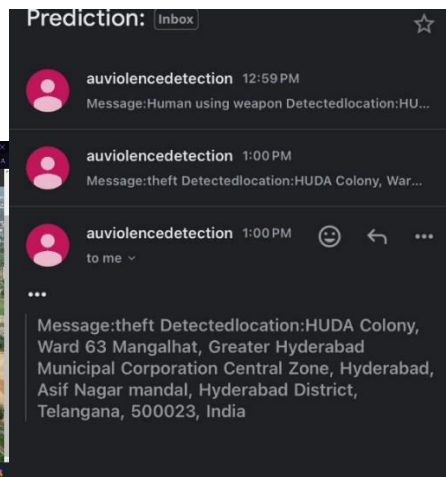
Prediction: Inbox

auviolencedetection 12:59 PM
Message:Human using weapon Detectedlocation:HU...

auviolencedetection 1:00 PM
Message:theft Detectedlocation:HUDA Colony, War...

auviolencedetection 1:00 PM
to me

•••

Message:theft Detectedlocation:HUDA Colony, Ward 63 Mangalhat, Greater Hyderabad Municipal Corporation Central Zone, Hyderabad, Asif Nagar mandal, Hyderabad District, Telangana, 500023, India